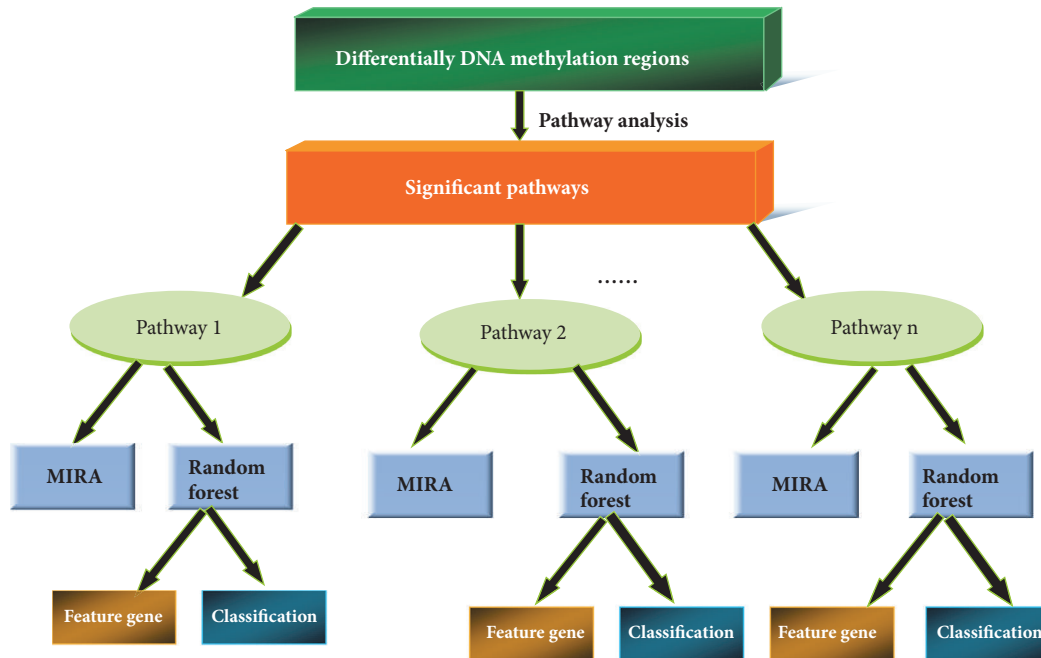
Differentially DNA methylation regions

Pathway analysis

Significant pathways

......

Pathway 1

Pathway 2

Pathway n

MIRA

Random forest

MIRA

Random forest

MIRA

Random forest

Feature gene

Classification

Feature gene

Classification

Feature gene

Classification